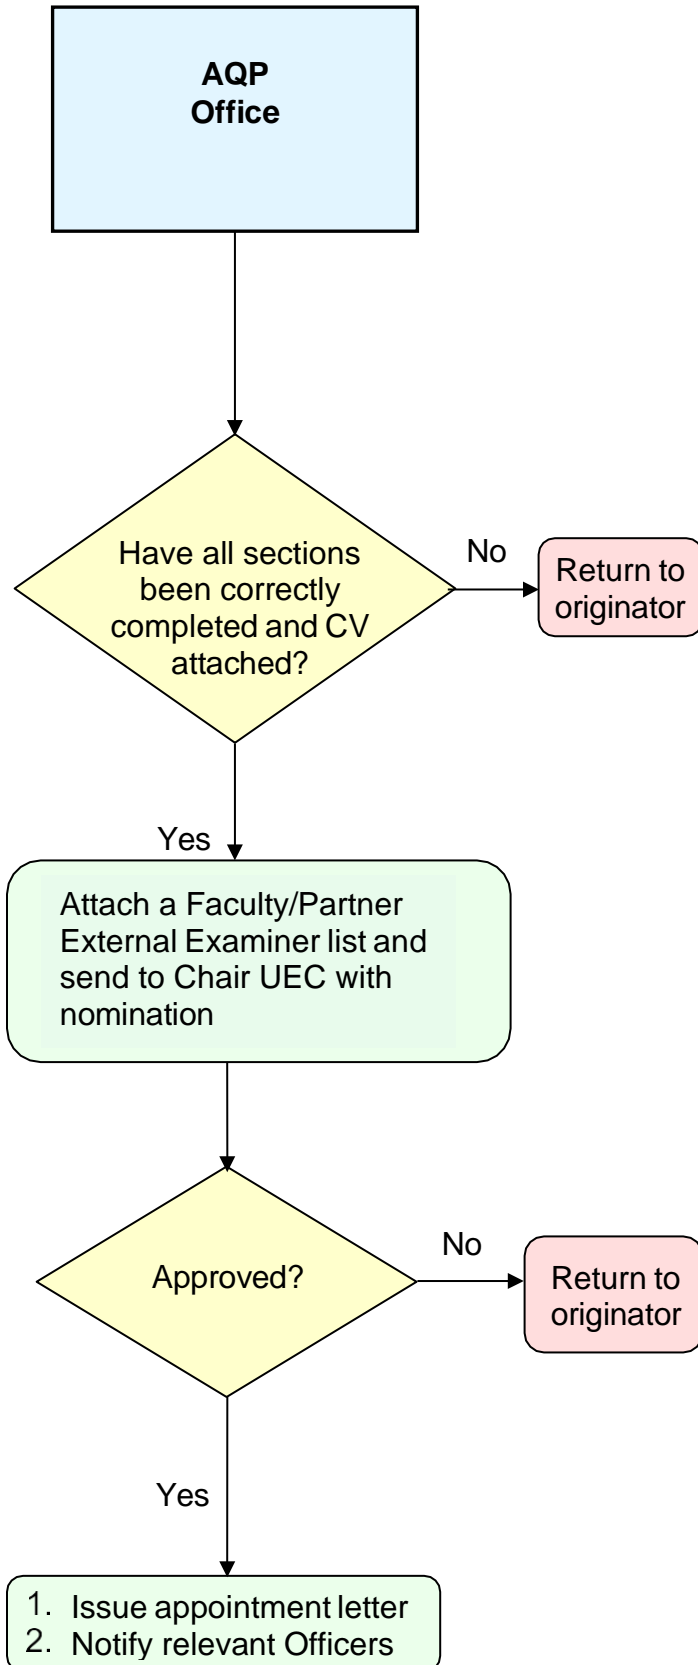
AQP
Office

Have all sections been correctly completed and CV attached?

No

Return to originator

Yes

Attach a Faculty/Partner External Examiner list and send to Chair UEC with nomination

Approved?

No

Return to originator

Yes

1. Issue appointment letter
2. Notify relevant Officers